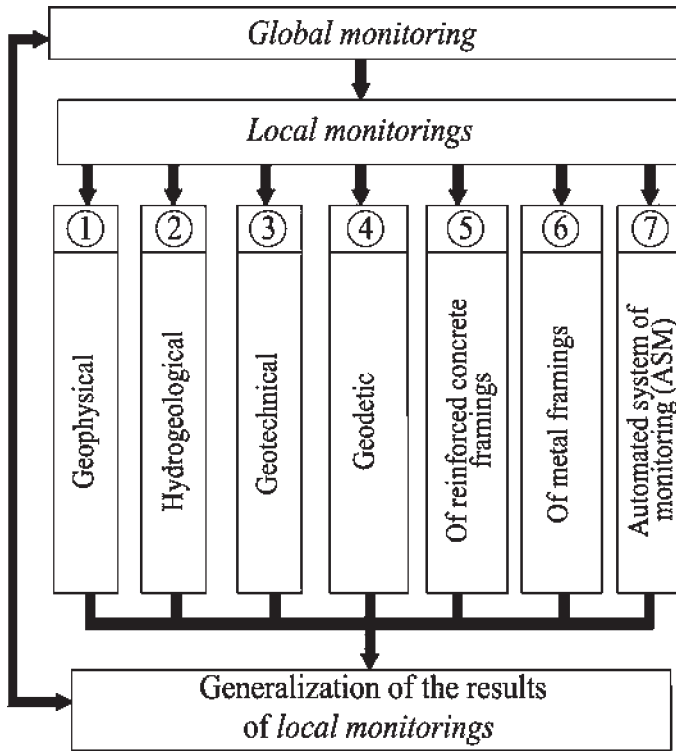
Global monitoring

Local monitorings

①
Geophysical

②
Hydrogeological

③
Geotechnical

④
Geodetic

⑤
Of reinforced concrete framings

⑥
Of metal framings

⑦
Automated system of monitoring (ASM)

Generalization of the results of local monitorings